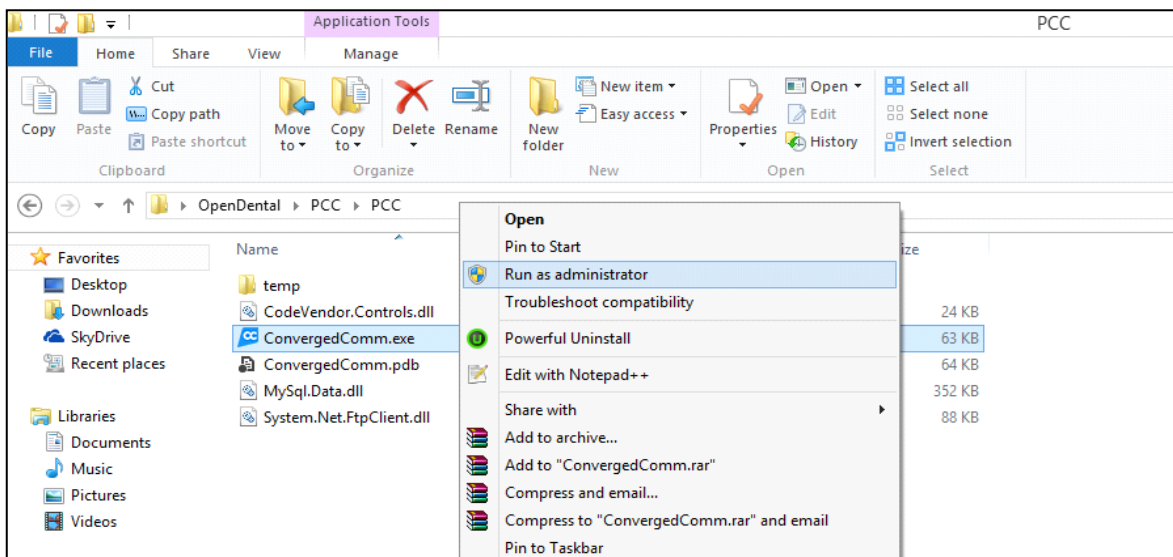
Application Tools
PCC
File
Home
Share
View
Manage
Copy
Paste
Cut
Copy path
Paste shortcut
Clipboard
Move to
Copy to
Delete
Rename
Organize
New folder
New item
Easy access
New
Properties
Open
Edit
History
Open
Select all
Select none
Invert selection
Select

OpenDental ▸ PCC ▸ PCC

Favorites
Desktop
Downloads
SkyDrive
Recent places

Libraries
Documents
Music
Pictures
Videos

Name
temp
CodeVendor.Controls.dll
ConvergedComm.exe
ConvergedComm.pdb
MySql.Data.dll
System.Net.FtpClient.dll

ize
24 KB
63 KB
64 KB
352 KB
88 KB

Open
Pin to Start
Run as administrator
Troubleshoot compatibility
Powerful Uninstall
Edit with Notepad++
Share with
Add to archive...
Add to "ConvergedComm.rar"
Compress and email...
Compress to "ConvergedComm.rar" and email
Pin to Taskbar